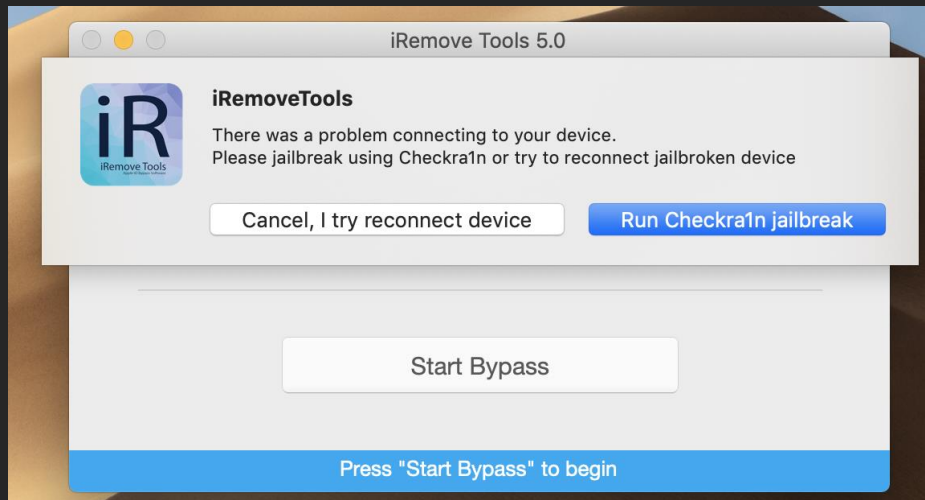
iRemove Tools 5.0

iR
iRemove Tools
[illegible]

iRemoveTools

There was a problem connecting to your device.
Please jailbreak using Checkra1n or try to reconnect jailbroken device

Cancel, I try reconnect device

Run Checkra1n jailbreak

Start Bypass

Press "Start Bypass" to begin